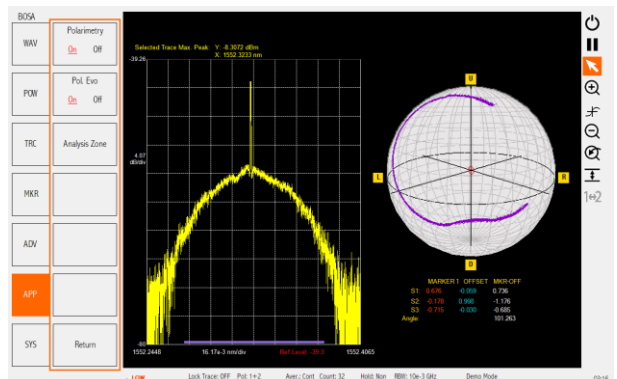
BOSA

WAV

POW

TRC

MKR

ADV

APP

SYS

Polarimetry
On Off

Pol. Evo
On Off

Analysis Zone

Return

Selected Trace Max. Peak Y: -8.3072 dBm
X: 1552.3233 nm

-39.26

4.07
dB/div

-80

1552.2448

16.17e-3 nm/div

Ref Level: -39.3

1552.4065

U

L

R

D

| | MARKER 1 | OFFSET | MKR-OFF |
|---|---|---|---|
| S1 | 0.676 | -0.069 | 0.736 |
| S2 | -0.178 | 0.998 | -1.176 |
| S3 | -0.715 | -0.030 | -0.685 |
| Angle: | | | 101.263 |

1⇔2

LOW

Lock Trace: OFF Pol: 1+2 Aver.: Cont Count: 32 Hold: Non RBW: 10e-3 GHz Demo Mode